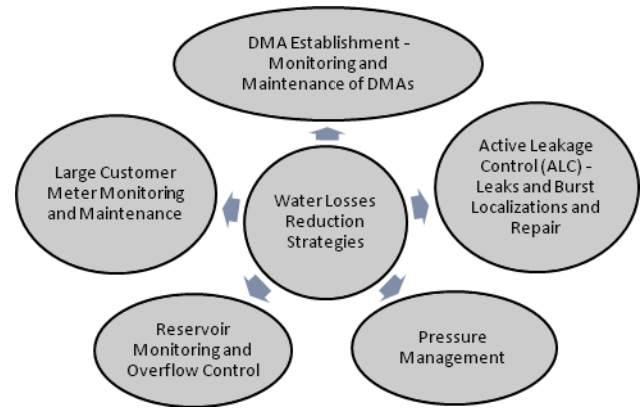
DMA Establishment - Monitoring and Maintenance of DMAs

Active Leakage Control (ALC) - Leaks and Burst Localizations and Repair

Pressure Management

Reservoir Monitoring and Overflow Control

Large Customer Meter Monitoring and Maintenance

Water Losses Reduction Strategies